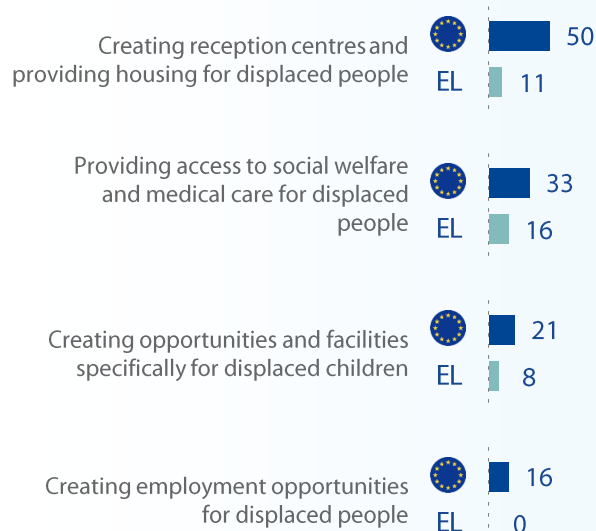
Creating reception centres and providing housing for displaced people
50
EL
11

Providing access to social welfare and medical care for displaced people
33
EL
16

Creating opportunities and facilities specifically for displaced children
21
EL
8

Creating employment opportunities for displaced people
16
EL
0